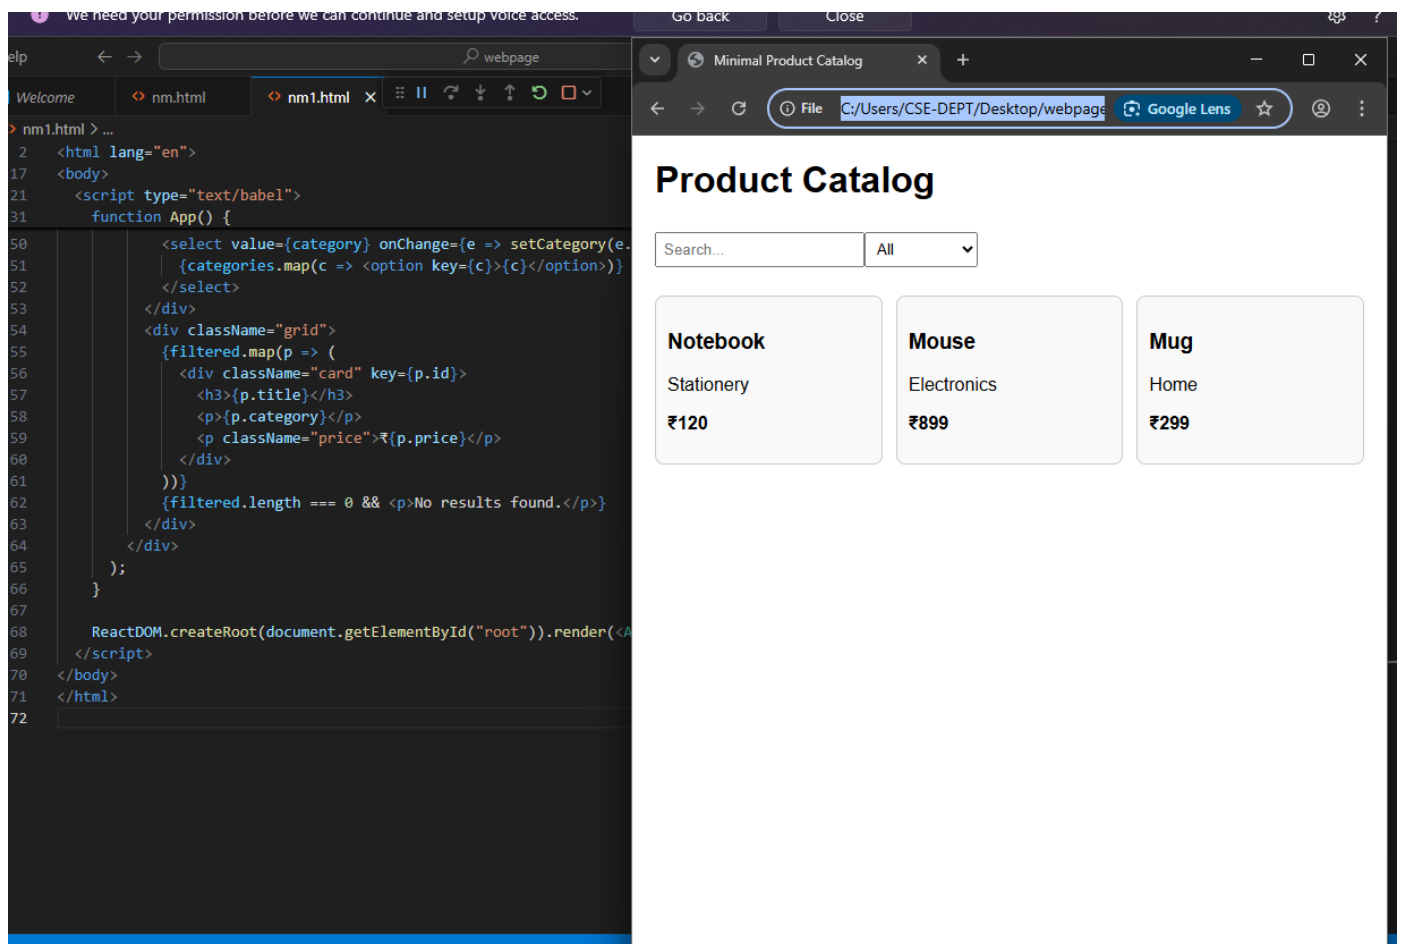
We need your permission before we can continue and setup voice access. Go back Close

elp ← → webpage

Welcome nm.html nm1.html ×

nm1.html > ...

2 <html lang="en">
17 <body>
21 <script type="text/babel">
31 function App() {
50 <select value={category} onChange={e => setCategory(e.
51 {categories.map(c => <option key={c}>{c}</option>)}
52 </select>
53 </div>
54 <div className="grid">
55 {filtered.map(p => (
56 <div className="card" key={p.id}>
57 <h3>{p.title}</h3>
58 <p>{p.category}</p>
59 <p className="price">₹{p.price}</p>
60 </div>
61 ))}
62 {filtered.length === 0 && <p>No results found.</p>}
63 </div>
64 </div>
65 );
66 }
67
68 ReactDOM.createRoot(document.getElementById("root")).render(<A
69 </script>
70 </body>
71 </html>
72

Minimal Product Catalog × +

File C:/Users/CSE-DEPT/Desktop/webpage Google Lens

Product Catalog

Search... All

Notebook
Stationery
₹120

Mouse
Electronics
₹899

Mug
Home
₹299